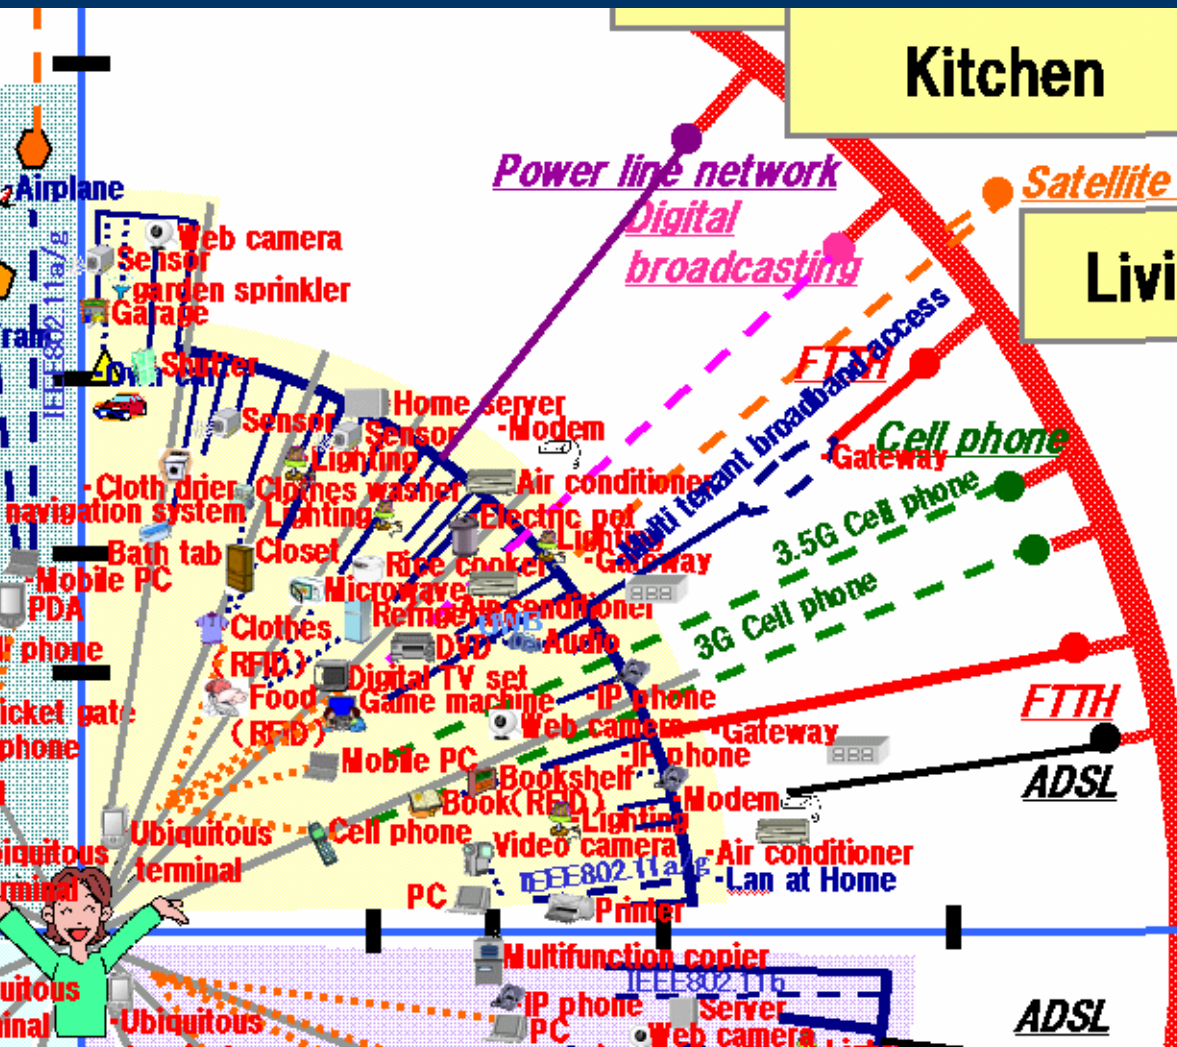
Kitchen

Livi

Power line network

Digital broadcasting

Satellite

Multi tenant broadband access

FTTH

Cell phone

-Gateway

3.5G Cell phone

3G Cell phone

FTTH

ADSL

ADSL

Airplane

IEEE802.11a/g

Web camera

Sensor

garden sprinkler

Garage

Shutter

Home server

-Modem

Sensor

Sensor

Lighting

Air conditioner

-Cloth drier

Clothes washer

navigation system

Lighting

Electric pot

-Lighting

-Gateway

Bath tab

Closet

Rice cooker

-Mobile PC

Microwave

Remote

Air conditioner

PDA

UWB

phone

Clothes (RFID)

DVD

Audio

Digital TV set

icket gate

Food (RFID)

Game machine

-IP phone

phone

Web camera

-Gateway

Mobile PC

-IP phone

Bookshelf

Book(RFID)

Modem

Ubiquitous terminal

-Lighting

Cell phone

Video camera

-Air conditioner

biquitous erminal

IEEE802.11a/g

-Lan at Home

PC

Printer

Multifunction copier

IEEE802.11b

uitous inal

IP phone

Server

Ubiquitous

PC

Web camera